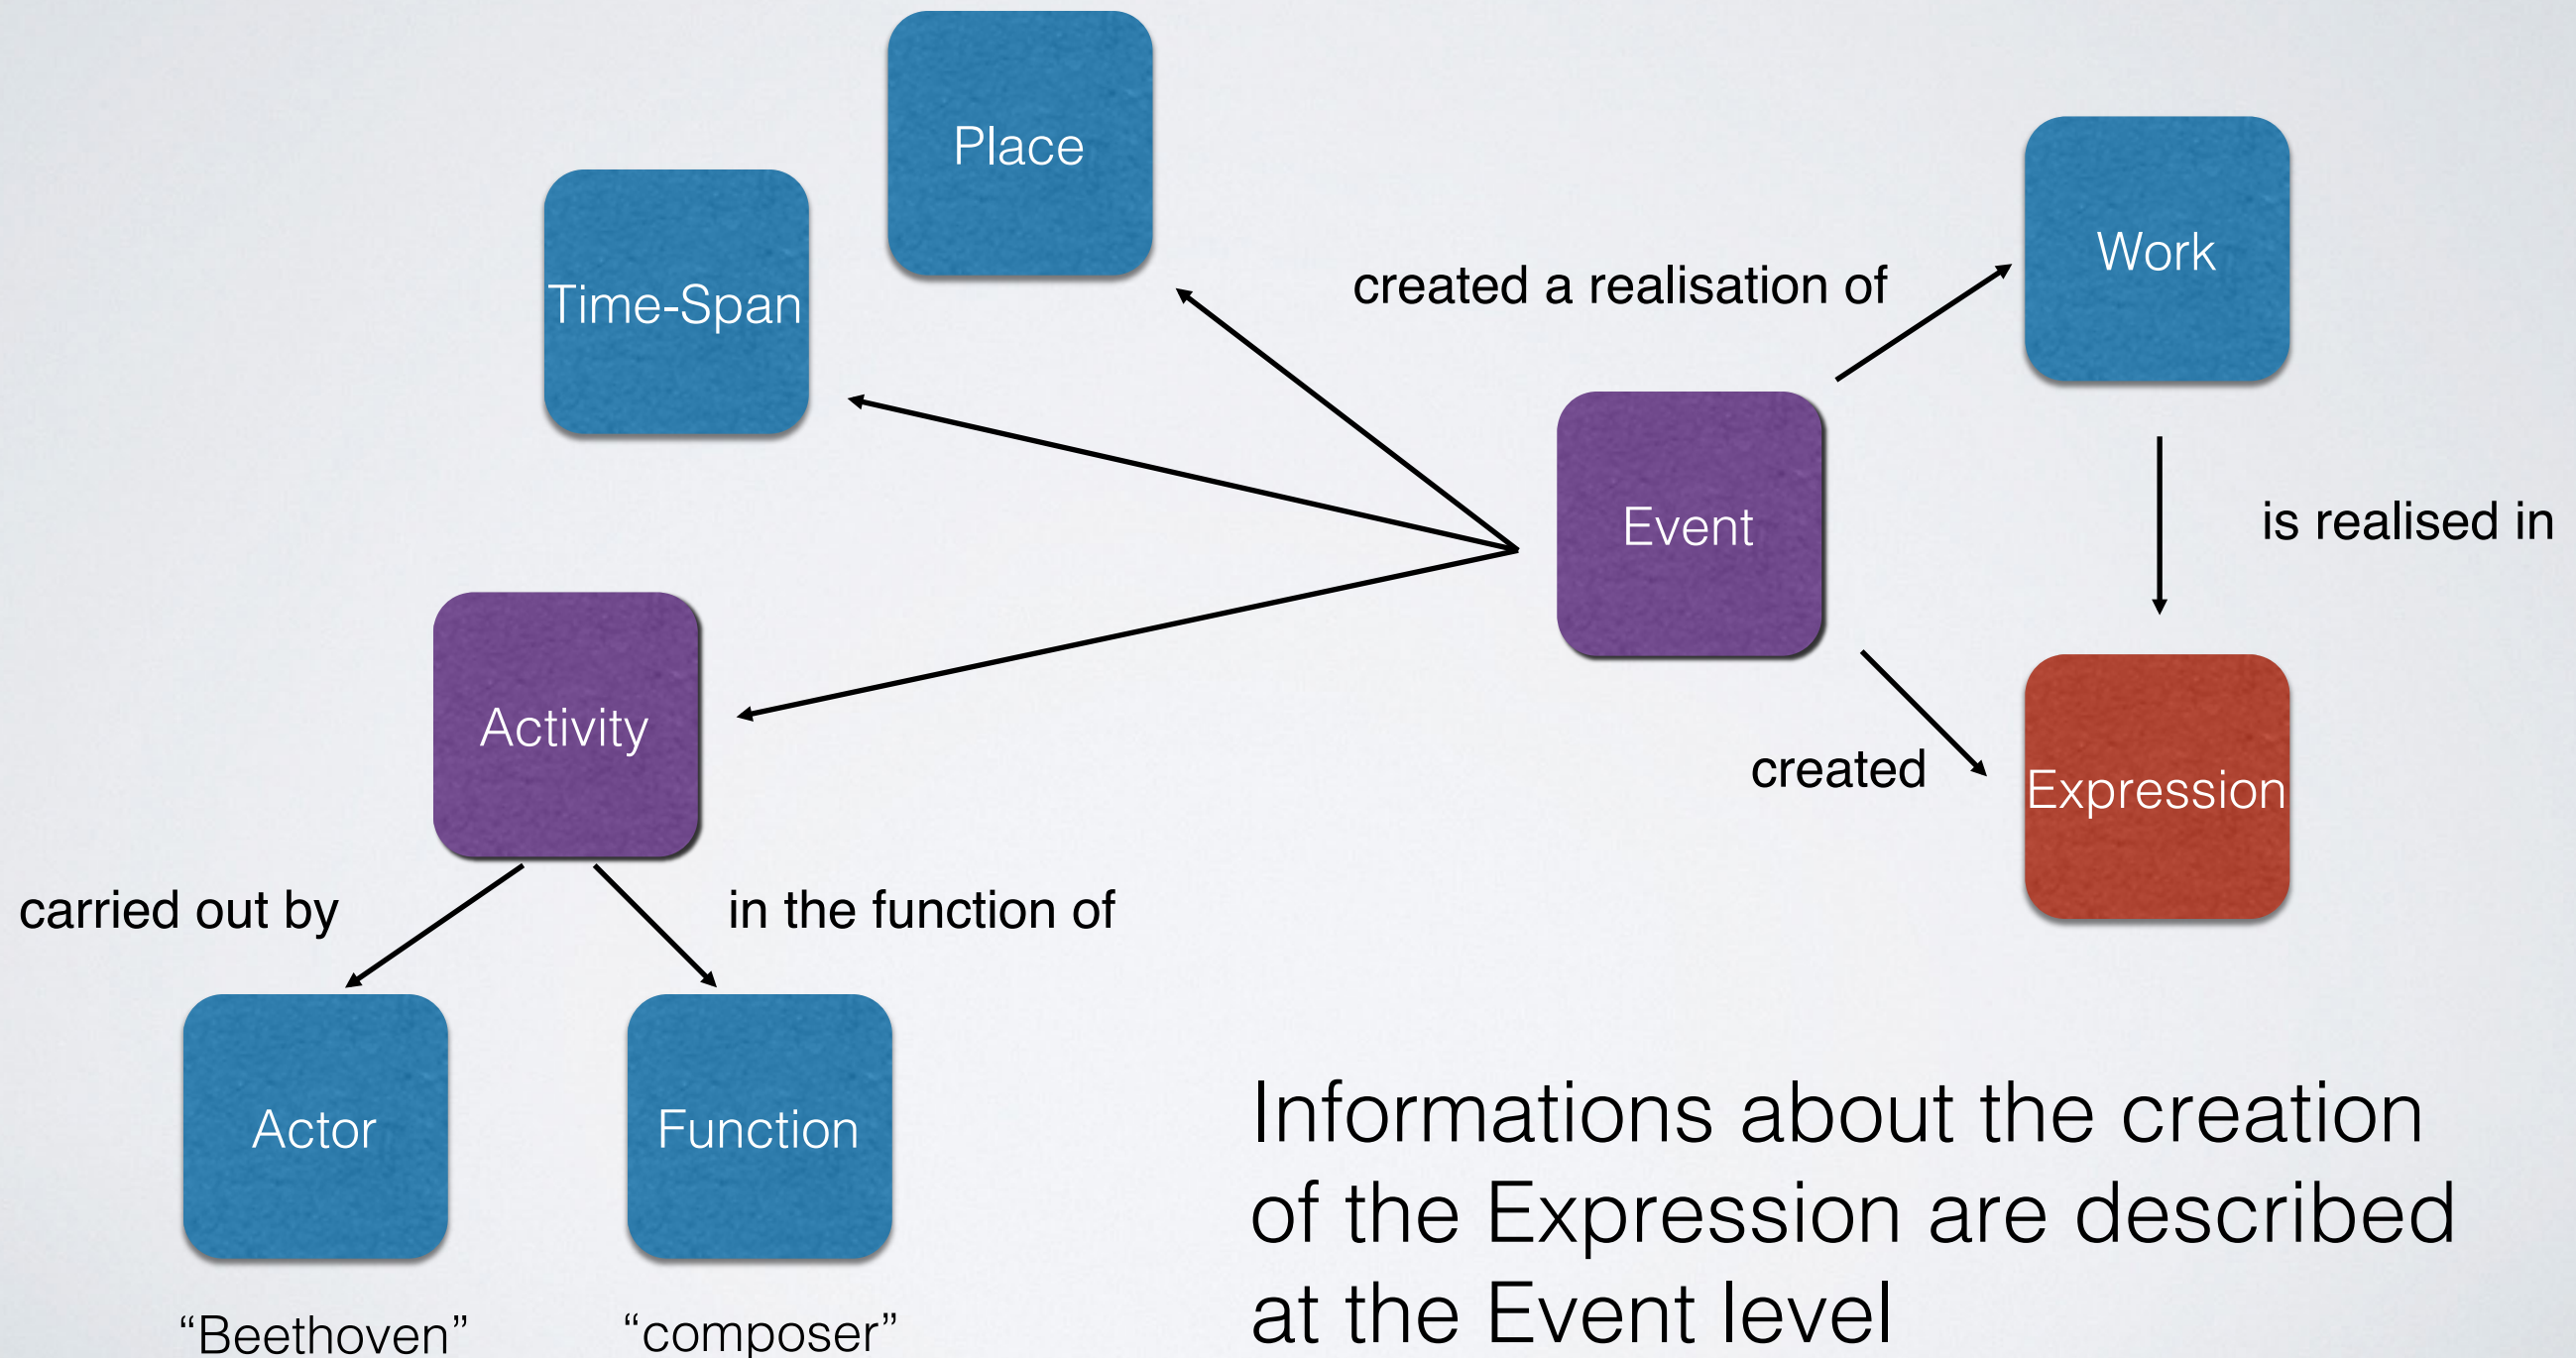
Place

Time-Span

created a realisation of

Work

Event

is realised in

Activity

created

Expression

carried out by

in the function of

Actor

Function

“Beethoven”

“composer”

Informations about the creation of the Expression are described at the Event level